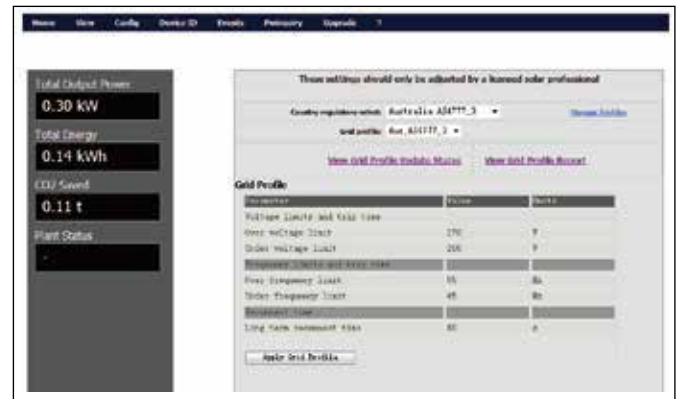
Home View Config Device ID Emails Philosophy Upgrade ?

Total Output Power
0.30 kW
Total Energy
0.14 kWh
CO2 Saved
0.11 t
Plant Status
-

These settings should only be adjusted by a licensed solar professional

Country regulation select: Australia AS4777_3
Grid profile: Aus_AS4777_3
Manage Profiles

View Grid Profile Update Status View Grid Profile Report

Grid Profile

| Parameter | Value | Units |
|---|---|---|
| Voltage limits and trip time | | |
| Over voltage limit | 270 | V |
| Under voltage limit | 200 | V |
| Frequency limits and trip time | | |
| Over frequency limit | 55 | Hz |
| Under frequency limit | 45 | Hz |
| Reconnect time | | |
| Long term reconnect time | 60 | s |

Apply Grid Profile